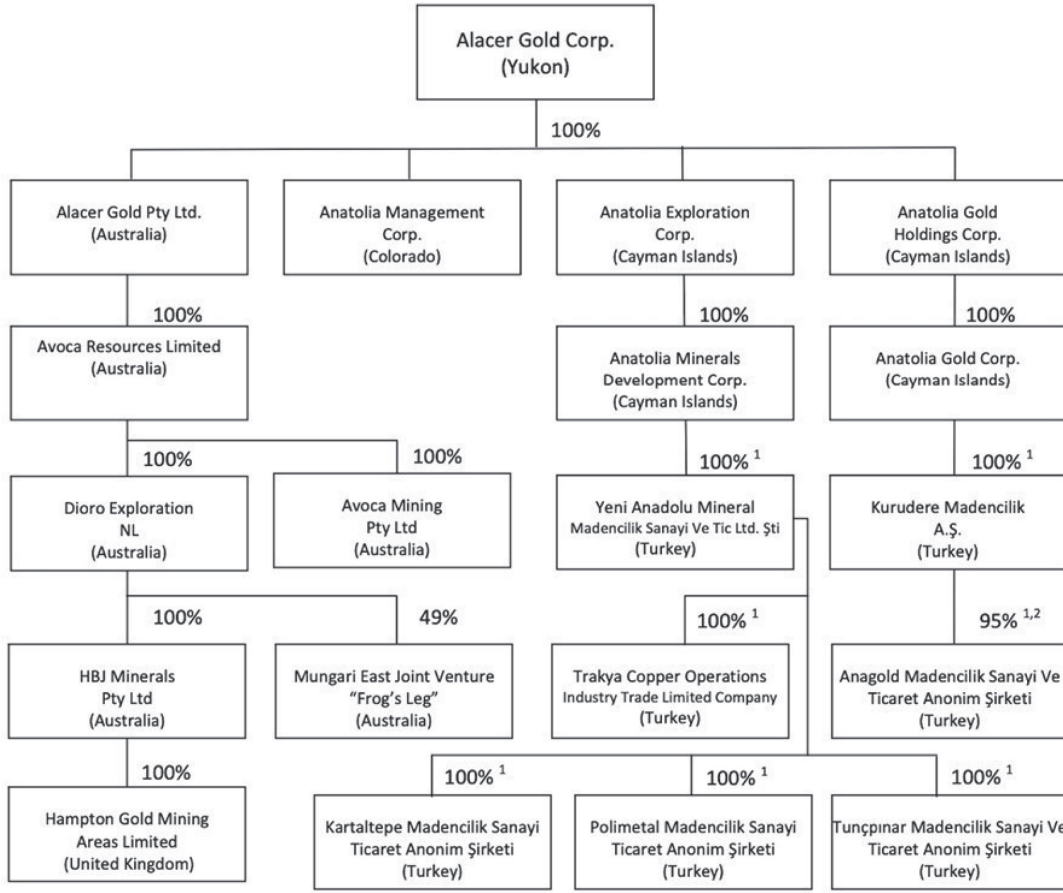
Alacer Gold Corp.
(Yukon)

100%

Alacer Gold Pty Ltd.
(Australia)

Anatolia Management Corp.
(Colorado)

Anatolia Exploration Corp.
(Cayman Islands)

Anatolia Gold Holdings Corp.
(Cayman Islands)

100%

Avoca Resources Limited
(Australia)

100%

Anatolia Minerals Development Corp.
(Cayman Islands)

100%

Anatolia Gold Corp.
(Cayman Islands)

100%

Dioro Exploration NL
(Australia)

100%

Avoca Mining Pty Ltd
(Australia)

$100\%^{1}$

Yeni Anadolu Mineral Madencilik Sanayi Ve Tic Ltd. Şti
(Turkey)

$100\%^{1}$

Kurudere Madencilik A.Ş.
(Turkey)

100%

HBJ Minerals Pty Ltd
(Australia)

49%

Mungari East Joint Venture "Frog's Leg"
(Australia)

$100\%^{1}$

Trakya Copper Operations Industry Trade Limited Company
(Turkey)

$95\%^{1,2}$

Anagold Madencilik Sanayi Ve Ticaret Anonim Şirketi
(Turkey)

100%

Hampton Gold Mining Areas Limited
(United Kingdom)

$100\%^{1}$

Kartaltepe Madencilik Sanayi Ticaret Anonim Şirketi
(Turkey)

$100\%^{1}$

Polimetal Madencilik Sanayi Ticaret Anonim Şirketi
(Turkey)

$100\%^{1}$

Tunçpınar Madencilik Sanayi Ve Ticaret Anonim Şirketi
(Turkey)